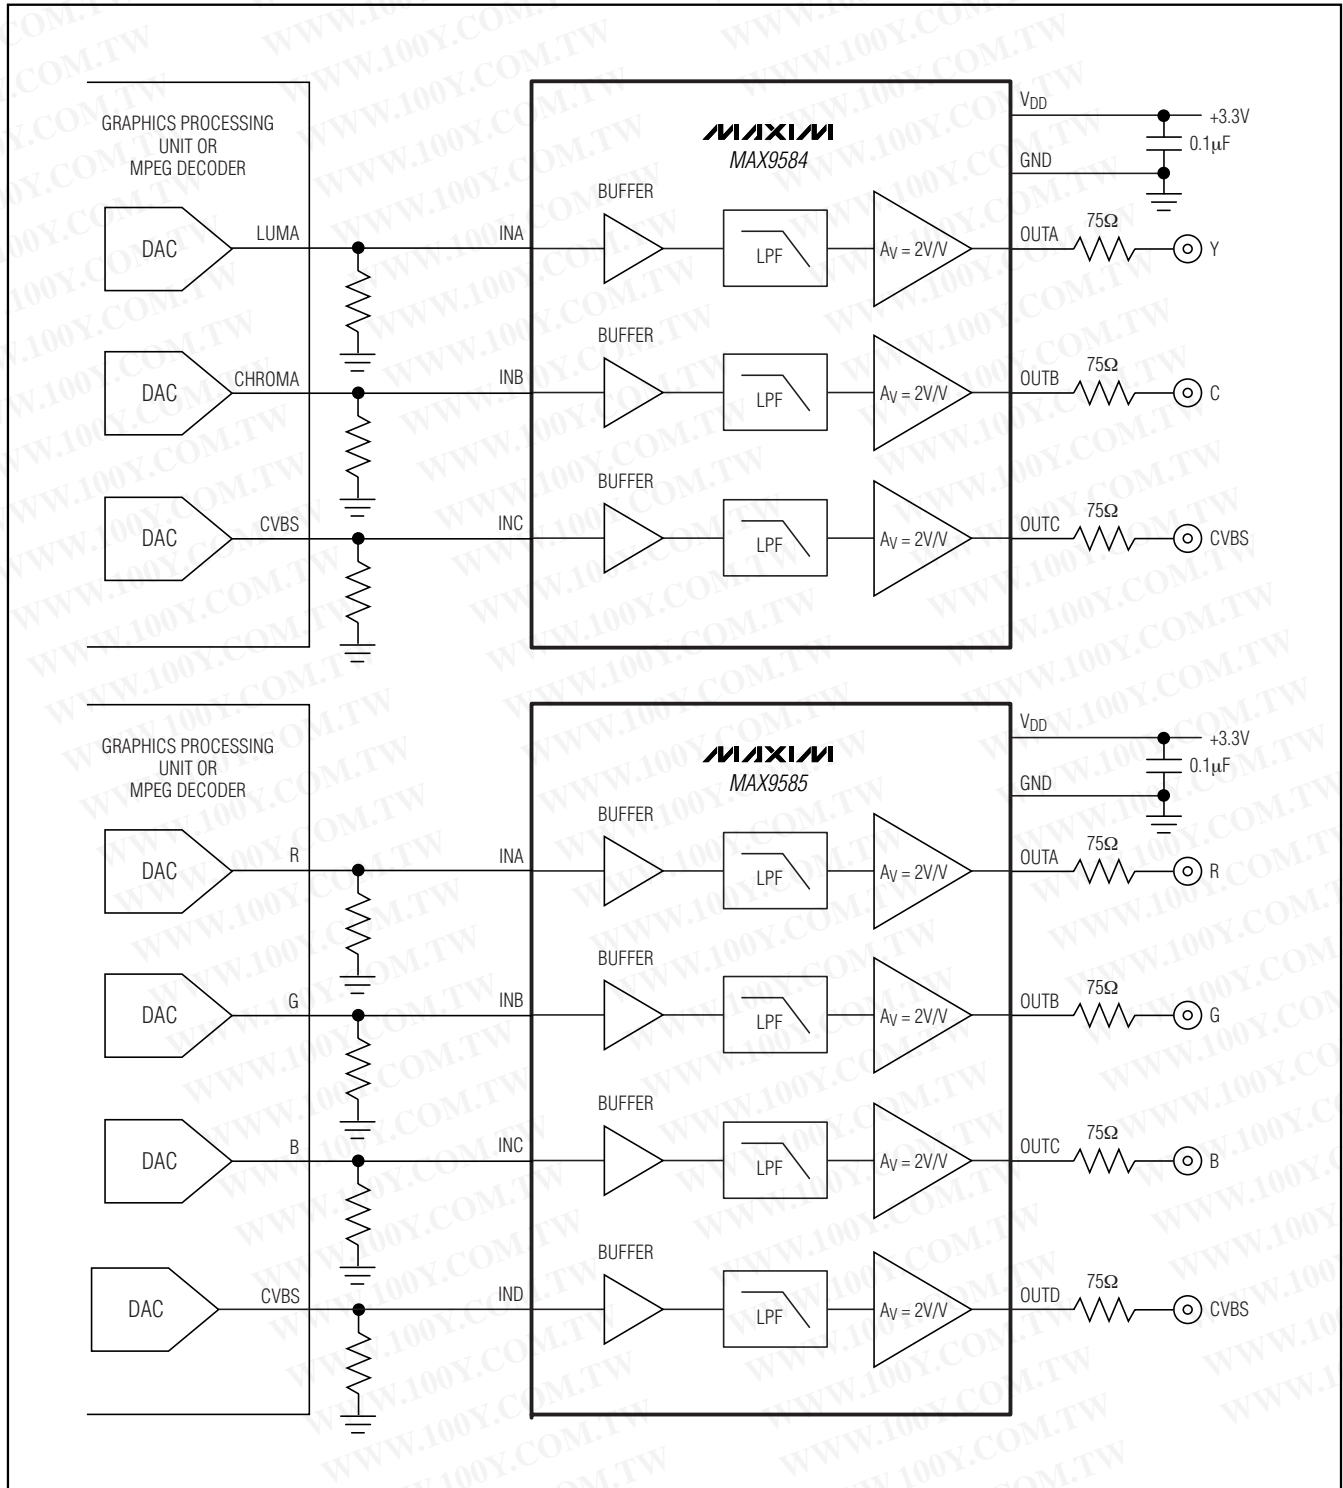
GRAPHICS PROCESSING UNIT OR MPEG DECODER

MAXIM
MAX9584

$V_{DD}$
+3.3V
0.1μF
GND

DAC
LUMA
INA
BUFFER
LPF
$A_V = 2V/V$
OUTA
75Ω
Y

DAC
CHROMA
INB
BUFFER
LPF
$A_V = 2V/V$
OUTB
75Ω
C

DAC
CVBS
INC
BUFFER
LPF
$A_V = 2V/V$
OUTC
75Ω
CVBS

GRAPHICS PROCESSING UNIT OR MPEG DECODER

MAXIM
MAX9585

$V_{DD}$
+3.3V
0.1μF
GND

DAC
R
INA
BUFFER
LPF
$A_V = 2V/V$
OUTA
75Ω
R

DAC
G
INB
BUFFER
LPF
$A_V = 2V/V$
OUTB
75Ω
G

DAC
B
INC
BUFFER
LPF
$A_V = 2V/V$
OUTC
75Ω
B

DAC
CVBS
IND
BUFFER
LPF
$A_V = 2V/V$
OUTD
75Ω
CVBS

WWW.100Y.COM.TW